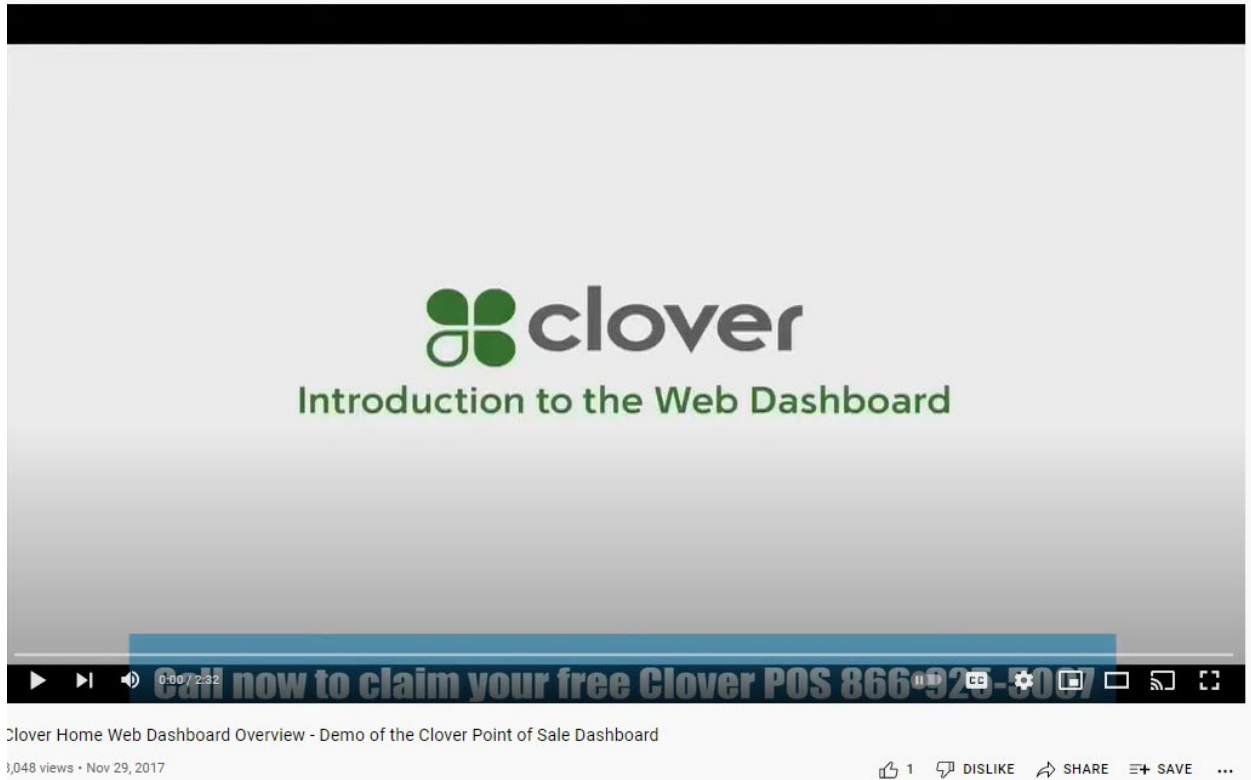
clover

Introduction to the Web Dashboard

0:00 / 2:32

Call now to claim your free Clover POS 866-92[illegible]-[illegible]0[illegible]7

CC

Clover Home Web Dashboard Overview - Demo of the Clover Point of Sale Dashboard

,048 views • Nov 29, 2017

1 DISLIKE SHARE SAVE ...